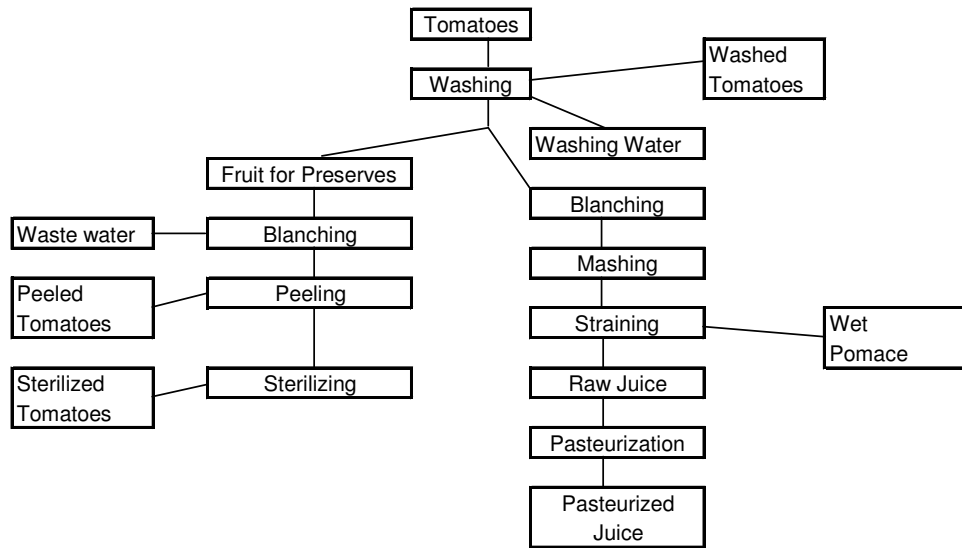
Tomatoes
Washing
Washed Tomatoes
Washing Water
Fruit for Preserves
Waste water
Blanching
Peeled Tomatoes
Peeling
Sterilized Tomatoes
Sterilizing
Blanching
Mashing
Straining
Wet Pomace
Raw Juice
Pasteurization
Pasteurized Juice